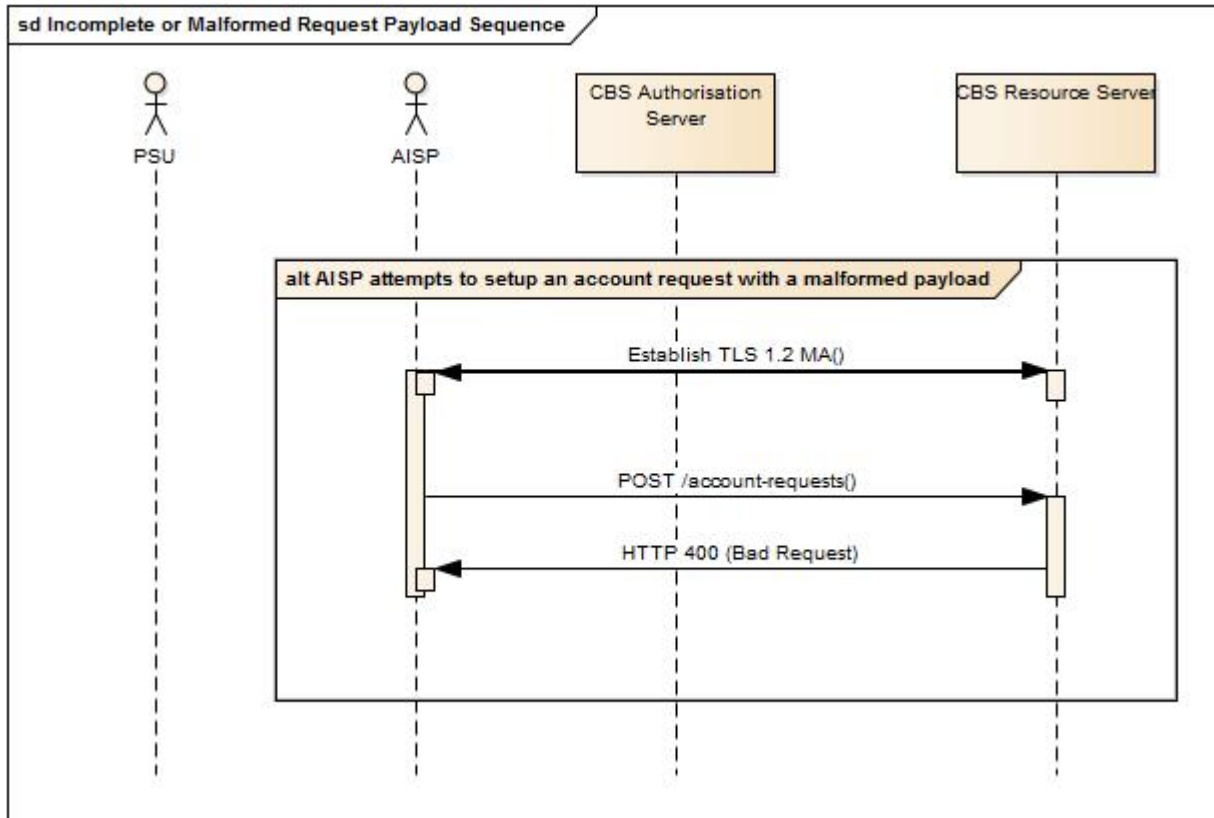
sd Incomplete or Malformed Request Payload Sequence

PSU

AISP

CBS Authorisation Server

CBS Resource Server

alt AISP attempts to setup an account request with a malformed payload

Establish TLS 1.2 MA()

POST /account-requests()

HTTP 400 (Bad Request)